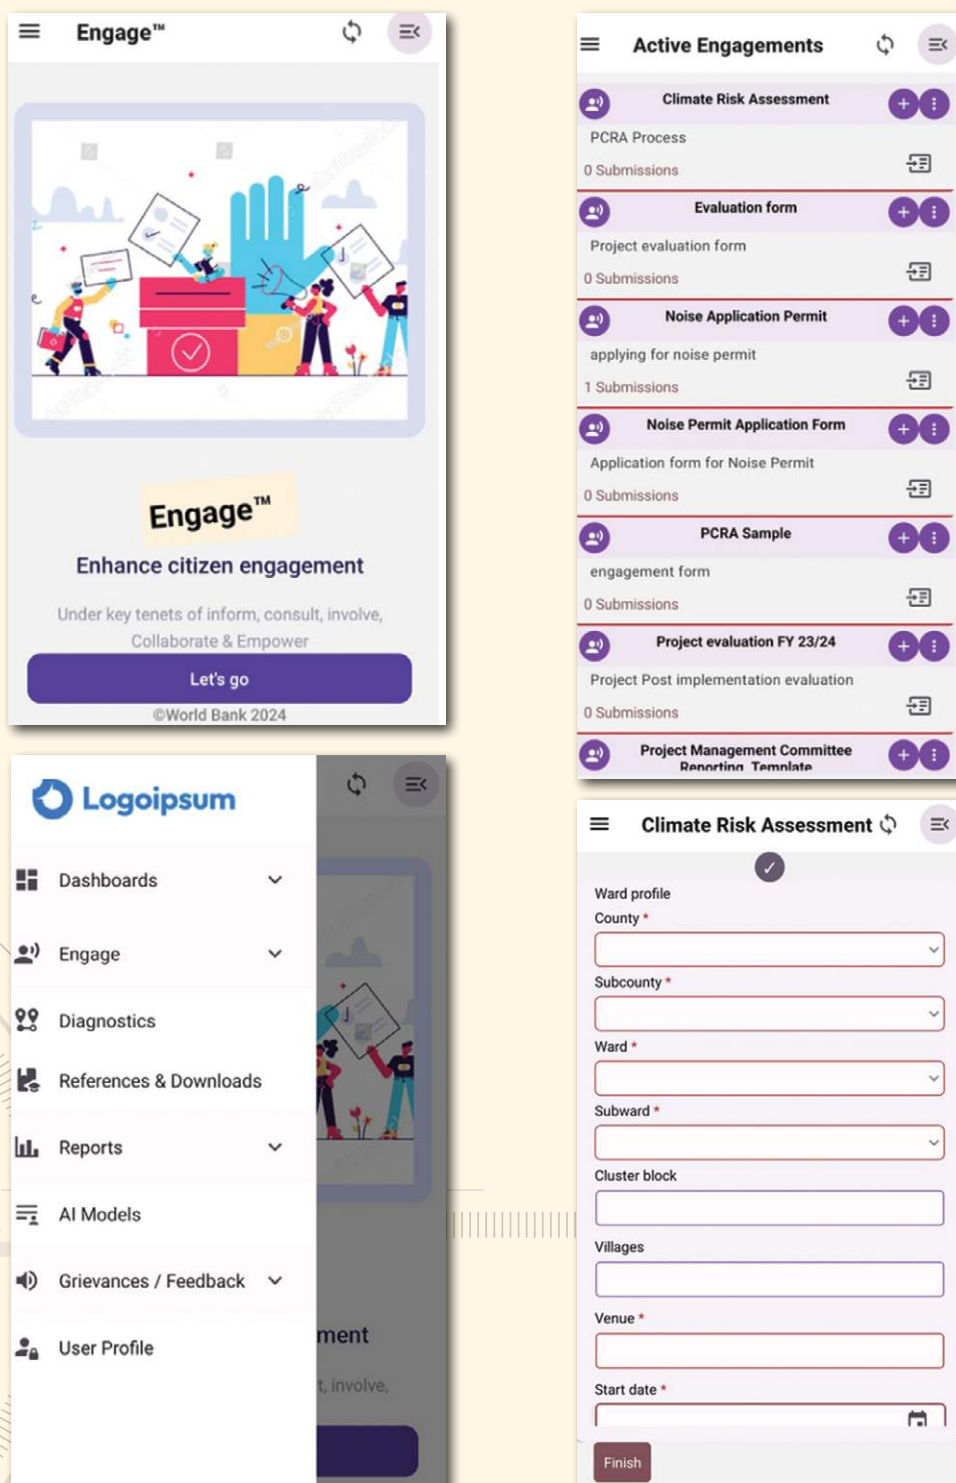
Engage™

Engage™

Enhance citizen engagement

Under key tenets of inform, consult, involve, Collaborate & Empower

Let's go

©World Bank 2024

Logoipsum

Dashboards

Engage

Diagnostics

References & Downloads

Reports

AI Models

Grievances / Feedback

User Profile

ment

t, involve,

Active Engagements

Climate Risk Assessment

PCRA Process

0 Submissions

Evaluation form

Project evaluation form

0 Submissions

Noise Application Permit

applying for noise permit

1 Submissions

Noise Permit Application Form

Application form for Noise Permit

0 Submissions

PCRA Sample

engagement form

0 Submissions

Project evaluation FY 23/24

Project Post implementation evaluation

0 Submissions

Project Management Committee Reporting Template

Climate Risk Assessment

Ward profile

County *

Subcounty *

Ward *

Subward *

Cluster block

Villages

Venue *

Start date *

Finish